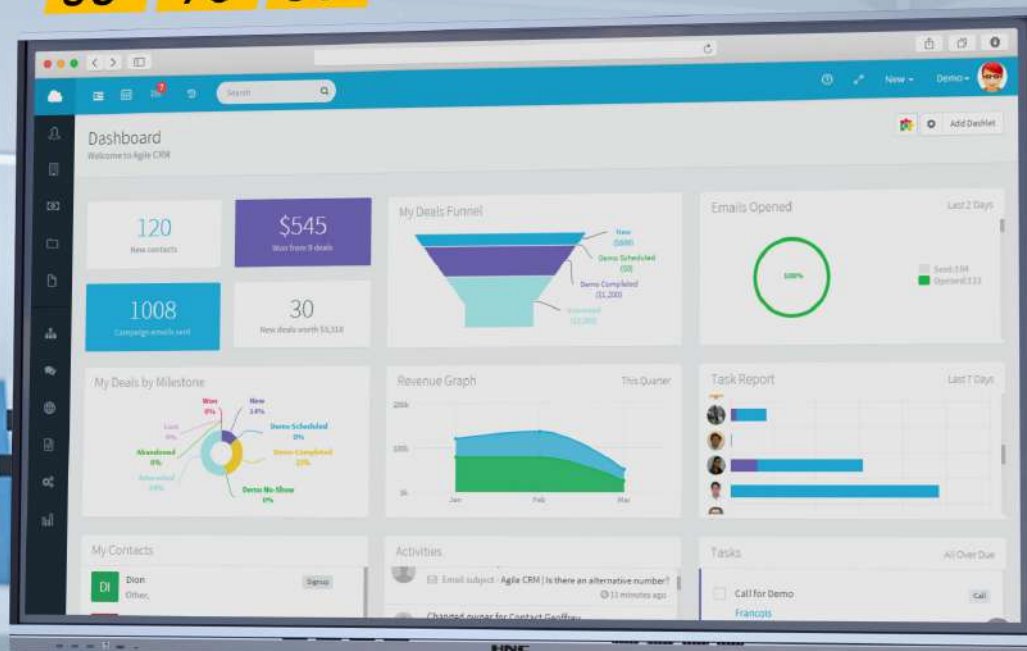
New ▾ Demo ▾

Dashboard
Welcome to Agile CRM

Add Dashlet

120
New contacts

$545
Won from 9 deals

1008
Campaign emails sent

30
New deals worth $3,318

My Deals Funnel

New
($600)
Demo Scheduled
($0)
Demo Completed
($1,200)
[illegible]
($2,100)

Emails Opened
Last 2 Days

100%

Sent: 134
Opened: 111

My Deals by Milestone

Won
0%
New
14%
Lost
0%
Demo Scheduled
0%
Abandoned
0%
Demo Completed
22%
Rebooked
14%
Demo No Show
0%

Revenue Graph
This Quarter

200k
100k
0k
Jan
Feb
Mar

Task Report
Last 7 Days

My Contacts

DI
Dion
Other,
Signup

Activities

Email subject - Agile CRM | Is there an alternative number?
11 minutes ago
Changed owner for Contact Geoffrey

Tasks
All Over Due

Call for Demo
Francois
Call